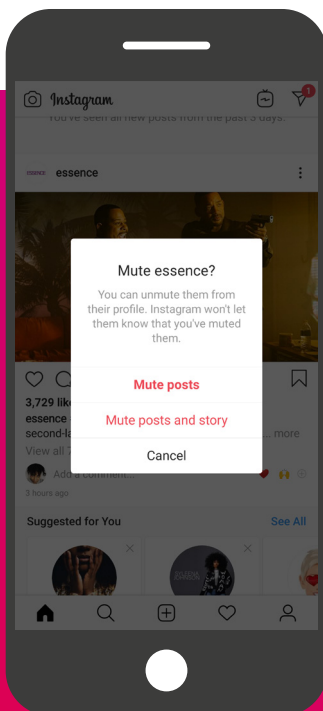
Instagram

1

You've seen all new posts from the past 3 days.

essence

Mute essence?

You can unmute them from their profile. Instagram won't let them know that you've muted them.

Mute posts

Mute posts and story

Cancel

3,729 like

essence

second-la

... more

View all

Add a comment...

3 hours ago

Suggested for You

See All